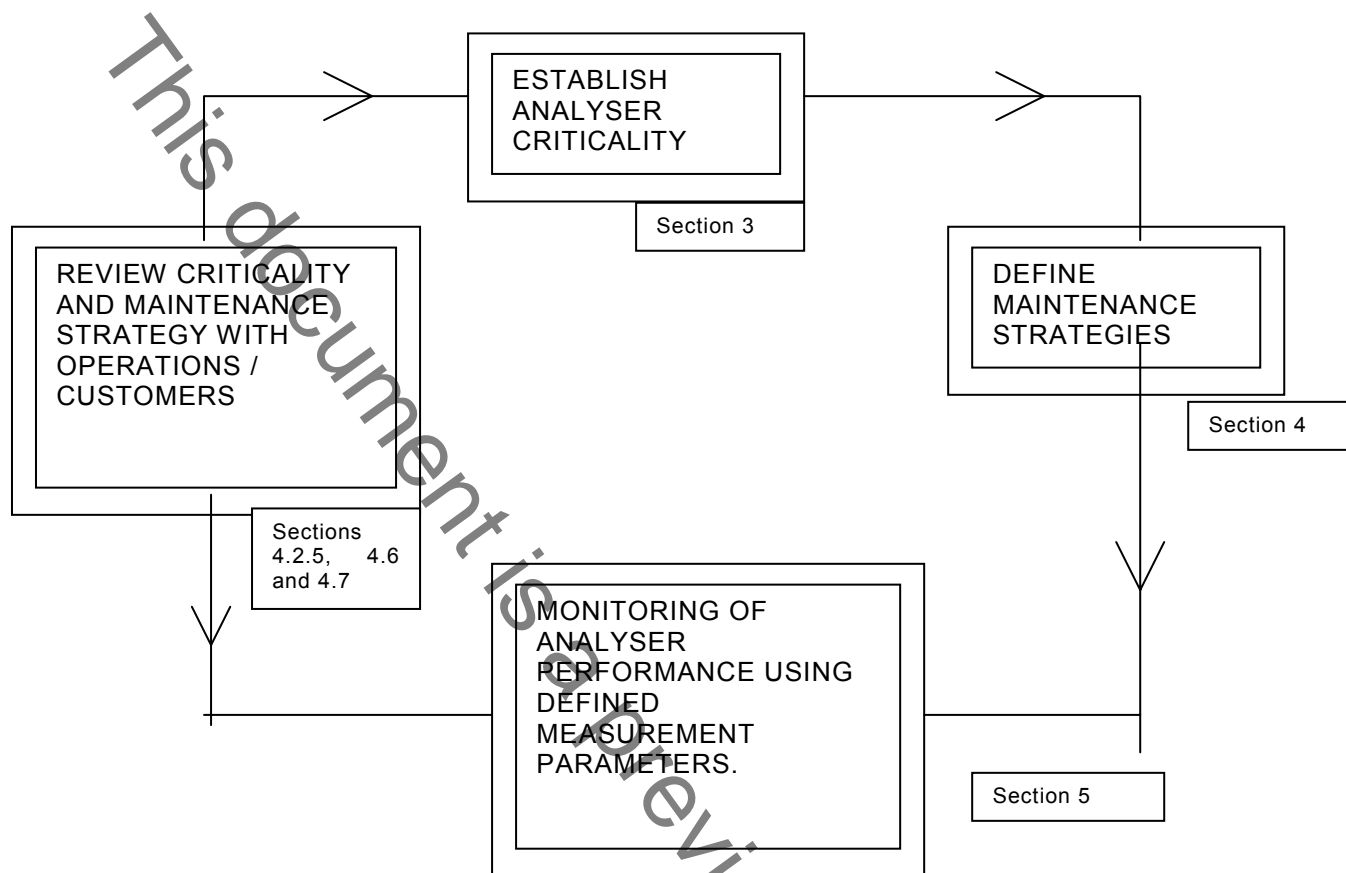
ESTABLISH ANALYSER CRITICALITY

Section 3

DEFINE MAINTENANCE STRATEGIES

Section 4

MONITORING OF ANALYSER PERFORMANCE USING DEFINED MEASUREMENT PARAMETERS.

Section 5

REVIEW CRITICALITY AND MAINTENANCE STRATEGY WITH OPERATIONS / CUSTOMERS

Sections 4.2.5, 4.6 and 4.7

This document is a previ